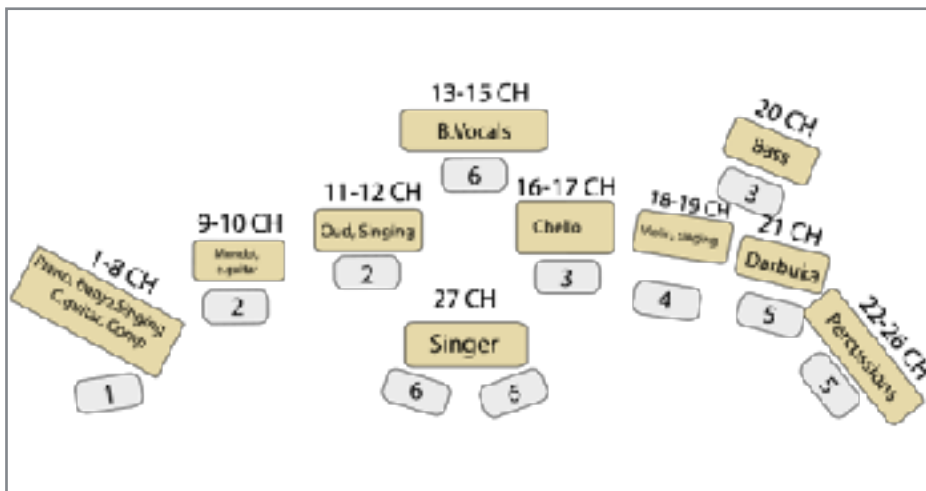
13-15 CH

B.Vocals

6

20 CH

Bass

3

1-8 CH

Piano, Banjo, Singing C.guitar, Comp

1

9-10 CH

Mandol, c.guitar

2

11-12 CH

Oud, Singing

2

16-17 CH

Chello

3

18-19 CH

Violin, singing

4

21 CH

Darbuka

5

22-26 CH

Percussions

5

27 CH

Singer

6

5